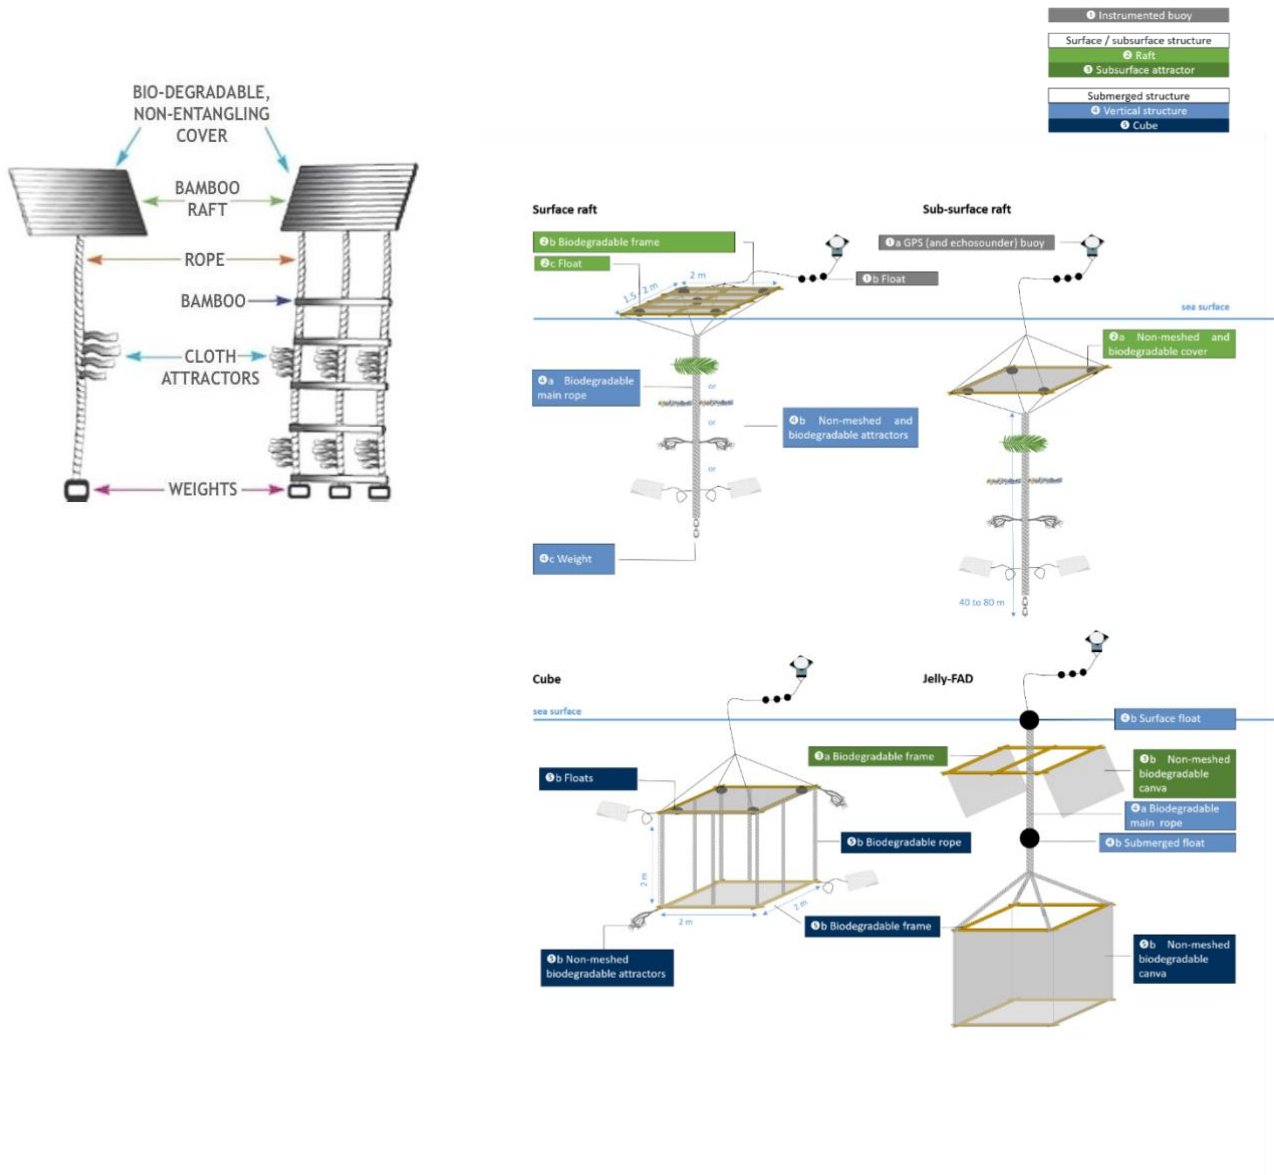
BIO-DEGRADABLE, NON-ENTANGLING COVER

BAMBOO RAFT

ROPE

BAMBOO

CLOTH ATTRACTORS

WEIGHTS

❶ Instrumented buoy

Surface / subsurface structure
❷ Raft
❸ Subsurface attractor

Submerged structure
❹ Vertical structure
❺ Cube

Surface raft

Sub-surface raft

❷b Biodegradable frame

❷c Float

1.5

2 m

2 m

❶a GPS (and echosounder) buoy

❶b Float

sea surface

❷a Non-meshed and biodegradable cover

❹a Biodegradable main rope

or

or

or

❸b Non-meshed and biodegradable attractors

❹c Weight

40 to 80 m

Cube

Jelly-FAD

sea surface

❺b Surface float

❺b Floats

❸a Biodegradable frame

❺b Non-meshed biodegradable canva

❹a Biodegradable main rope

❺b Submerged float

❺b Biodegradable rope

2 m

2 m

2 m

❺b Biodegradable frame

❺b Non-meshed biodegradable attractors

❺b Non-meshed biodegradable canva